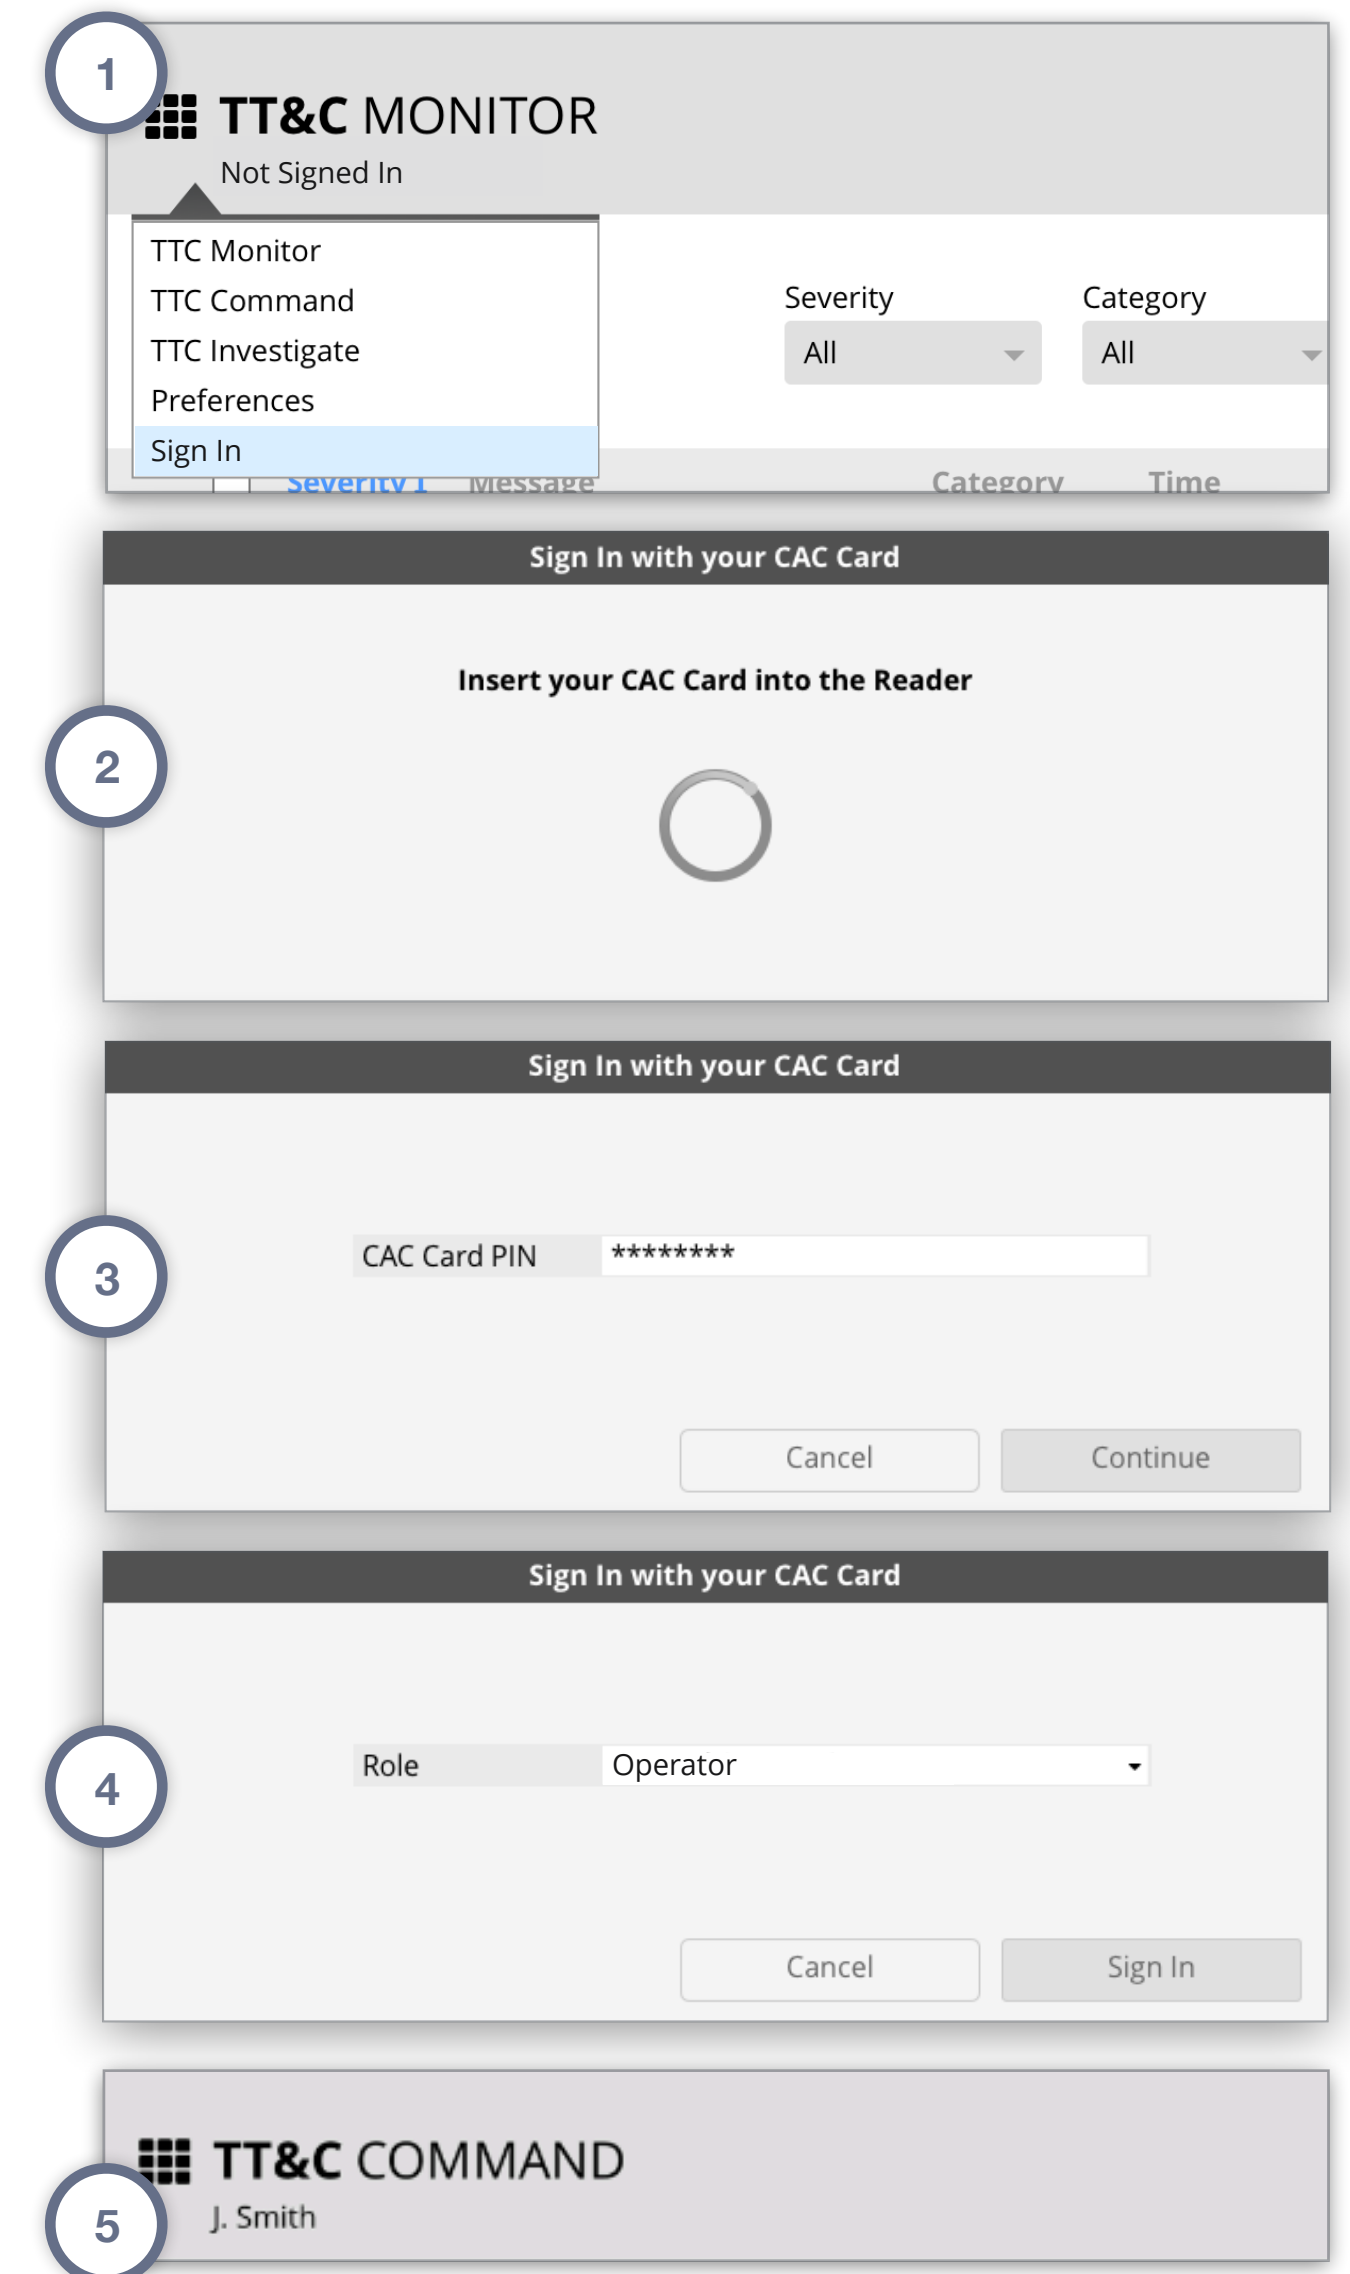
1

TT&C MONITOR
Not Signed In

TTC Monitor
TTC Command
TTC Investigate
Preferences
Sign In

Severity
All

Category
All

Severity ↑ Message Category Time

Sign In with your CAC Card

Insert your CAC Card into the Reader

2

Sign In with your CAC Card

3

CAC Card PIN *********

Cancel Continue

Sign In with your CAC Card

4

Role Operator

Cancel Sign In

TT&C COMMAND
J. Smith

5